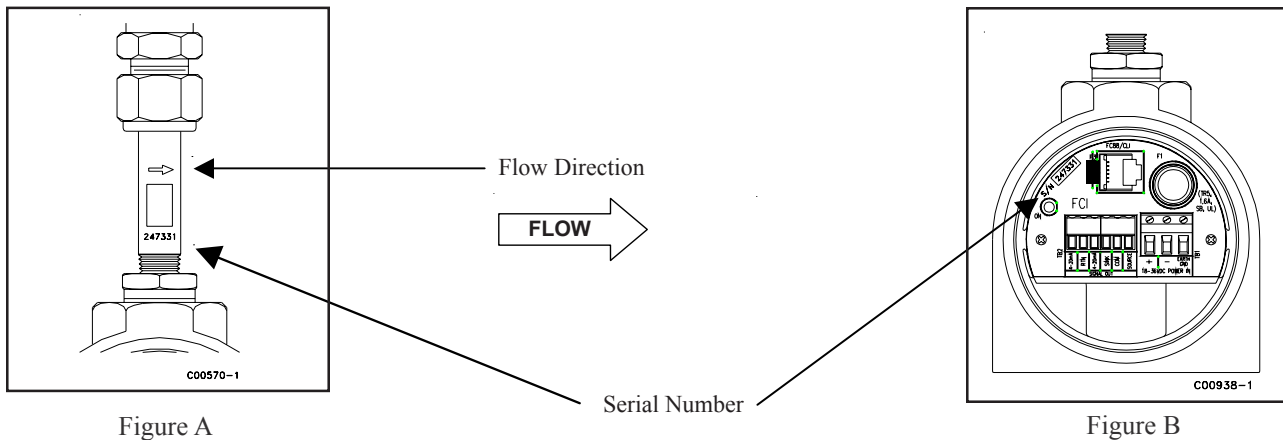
247331

C00570-1

Figure A

Flow Direction

FLOW

Serial Number

S/N 247331

FC88/CLI

F1

FCI

(TR5, 1.6A, SB, UL)

TB2

4-20mA

RTN

SERIAL OUT

+ − EARTH GND

18-36VDC POWER IN

TB1

C00938-1

Figure B